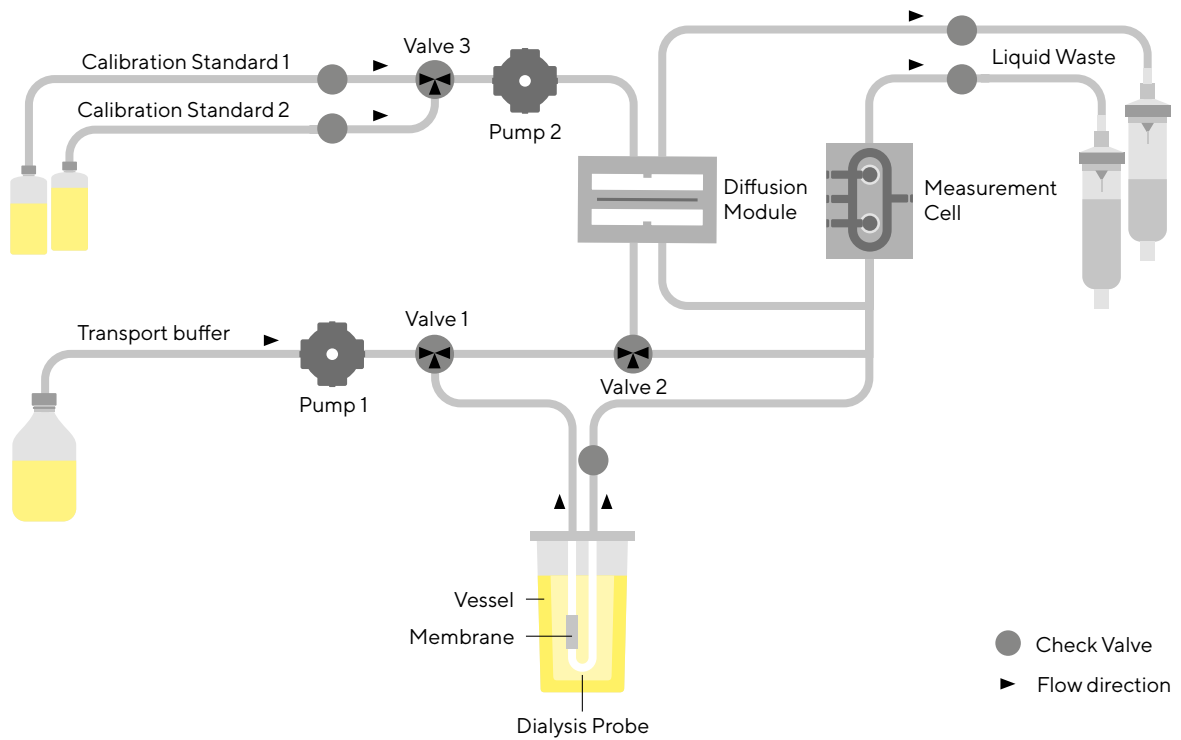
Calibration Standard 1
Calibration Standard 2
Valve 3
Pump 2
Liquid Waste
Diffusion Module
Measurement Cell
Transport buffer
Valve 1
Pump 1
Valve 2
Vessel
Membrane
Dialysis Probe
Check Valve
Flow direction